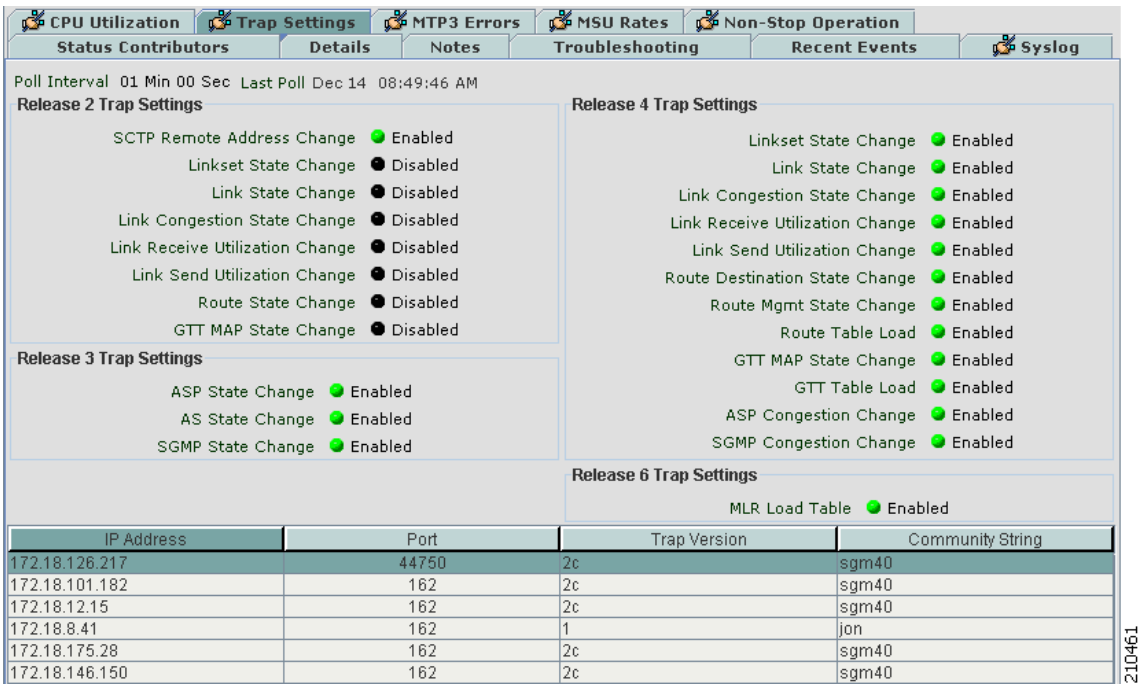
CPU Utilization | Trap Settings | MTP3 Errors | MSU Rates | Non-Stop Operation
Status Contributors | Details | Notes | Troubleshooting | Recent Events | Syslog

Poll Interval 01 Min 00 Sec Last Poll Dec 14 08:49:46 AM

Release 2 Trap Settings
SCTP Remote Address Change Enabled
Linkset State Change Disabled
Link State Change Disabled
Link Congestion State Change Disabled
Link Receive Utilization Change Disabled
Link Send Utilization Change Disabled
Route State Change Disabled
GTT MAP State Change Disabled

Release 3 Trap Settings
ASP State Change Enabled
AS State Change Enabled
SGMP State Change Enabled

Release 4 Trap Settings
Linkset State Change Enabled
Link State Change Enabled
Link Congestion State Change Enabled
Link Receive Utilization Change Enabled
Link Send Utilization Change Enabled
Route Destination State Change Enabled
Route Mgmt State Change Enabled
Route Table Load Enabled
GTT MAP State Change Enabled
GTT Table Load Enabled
ASP Congestion Change Enabled
SGMP Congestion Change Enabled

Release 6 Trap Settings
MLR Load Table Enabled

| IP Address | Port | Trap Version | Community String |
|---|---|---|---|
| 172.18.126.217 | 44750 | 2c | sgm40 |
| 172.18.101.182 | 162 | 2c | sgm40 |
| 172.18.12.15 | 162 | 2c | sgm40 |
| 172.18.8.41 | 162 | 1 | jon |
| 172.18.175.28 | 162 | 2c | sgm40 |
| 172.18.146.150 | 162 | 2c | sgm40 |

210461